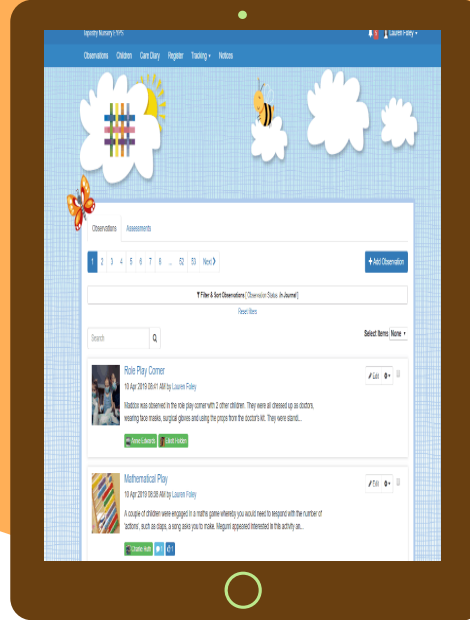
tapestry Nursery (1.0)

Lauren Foley

Observations Children Care Diary Register Tracking Notices

Observations Assessments

1 2 3 4 5 6 7 8 ... 52 53 Next

+ Add Observation

Filter & Sort Observations [Observation Status: In Journal]

Reset filters

Search

Select Items: None

Role Play Corner

10 Apr 2019 09:41 AM by Lauren Foley

Maddox was observed in the role play corner with 2 other children. They were all dressed up as doctors, wearing face masks, surgical gloves and using the props from the doctor's kit. They were stand...

Anne Edwards Matt Holden

Edit

Mathematical Play

10 Apr 2019 09:38 AM by Lauren Foley

A couple of children were engaged in a maths game whereby you would need to respond with the number of 'actions', such as claps, a song asks you to make. Meguimi appeared interested to this activity an...

Stasie Holt 1

Edit